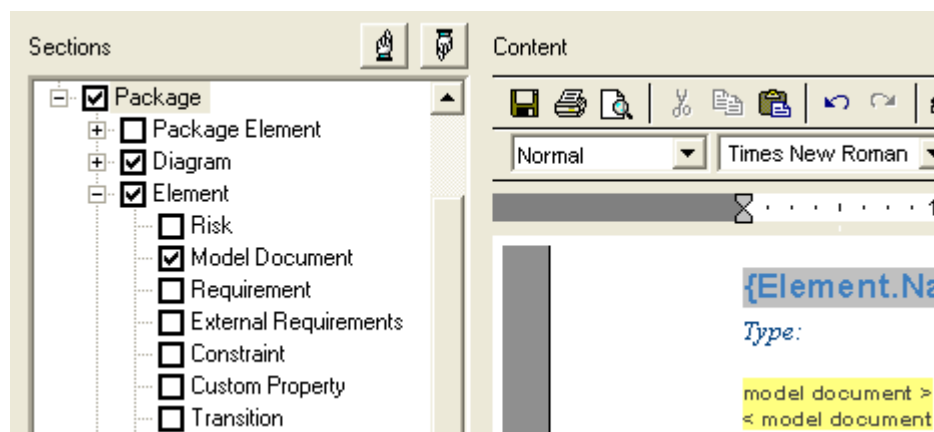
Sections

Package
Package Element
Diagram
Element
Risk
Model Document
Requirement
External Requirements
Constraint
Custom Property
Transition

Content

Normal
Times New Roman

{Element.Na

Type:

model document >
< model document